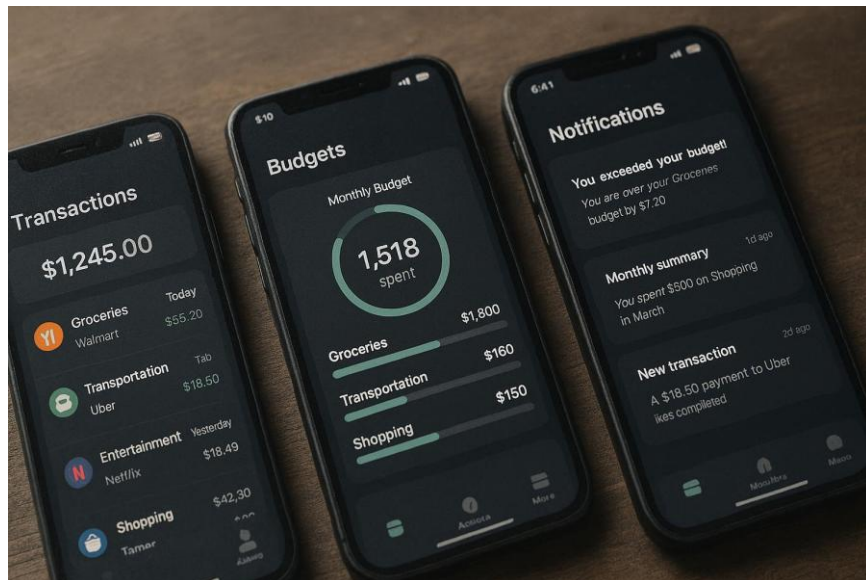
Transactions

$1,245.00

Groceries
Walmart
Today
$55.20

Transportation
Uber
Tab
$18.50

Entertainment
Netflix
Yesterday
$18.49

Shopping
Tamer
$42,30
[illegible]

Aabng

$10

Budgets

Monthly Budget

1,518
spent

Groceries
$1,800

Transportation
$160

Shopping
$150

Actista

More

6:41

Notifications

You exceeded your budget!
You are over your Groceries budget by $7.20

1d ago
Monthly summary
You spent $500 on Shopping in March

2d ago
New transaction
A $18.50 payment to Uber ikes completed

Moubbre

Meon